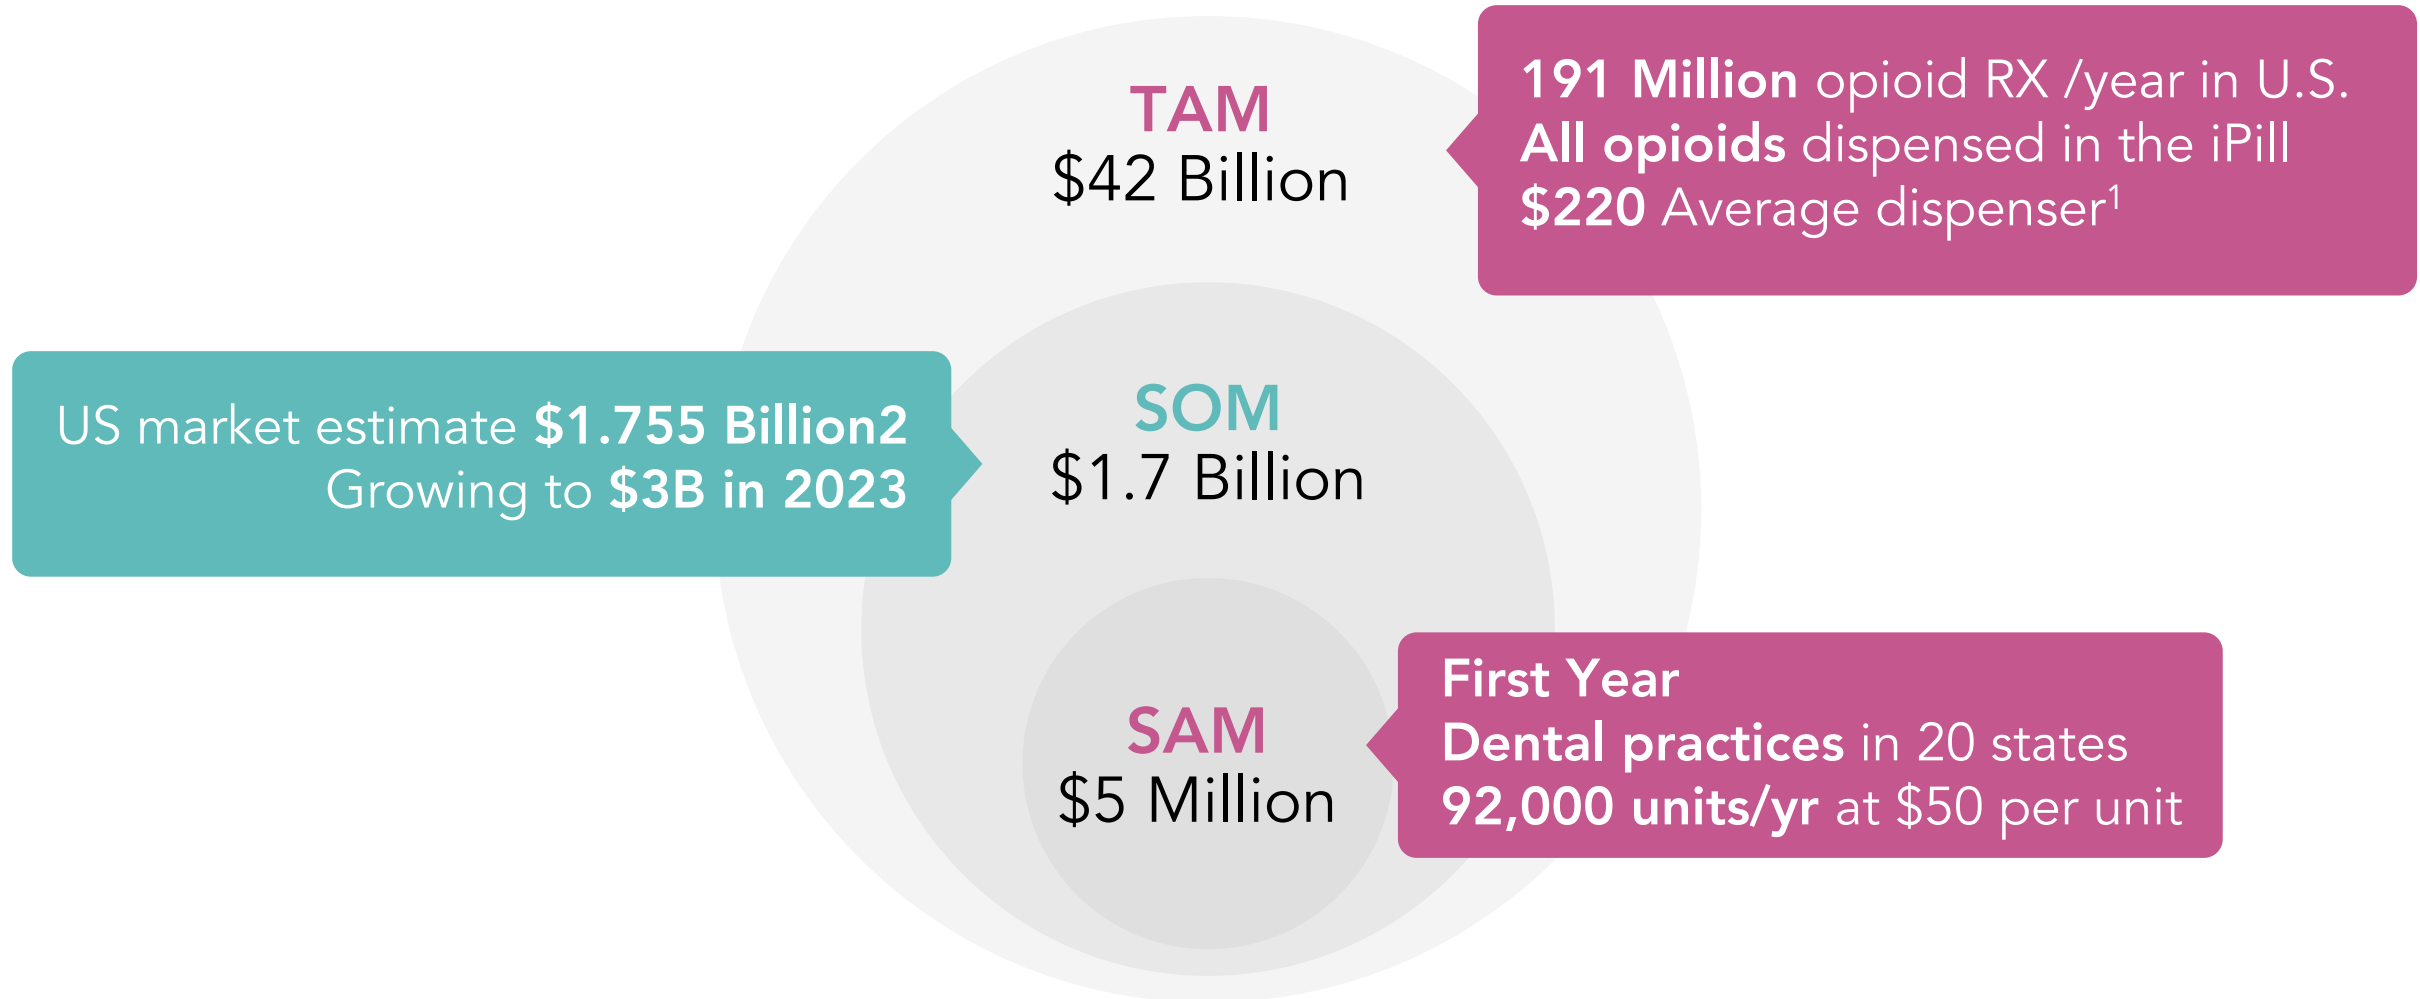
TAM
$42 Billion

191 Million opioid RX /year in U.S.
All opioids dispensed in the iPill
$220 Average dispenser$^1$

US market estimate $1.755 Billion2
Growing to $3B in 2023

SOM
$1.7 Billion

SAM
$5 Million

First Year
Dental practices in 20 states
92,000 units/yr at $50 per unit